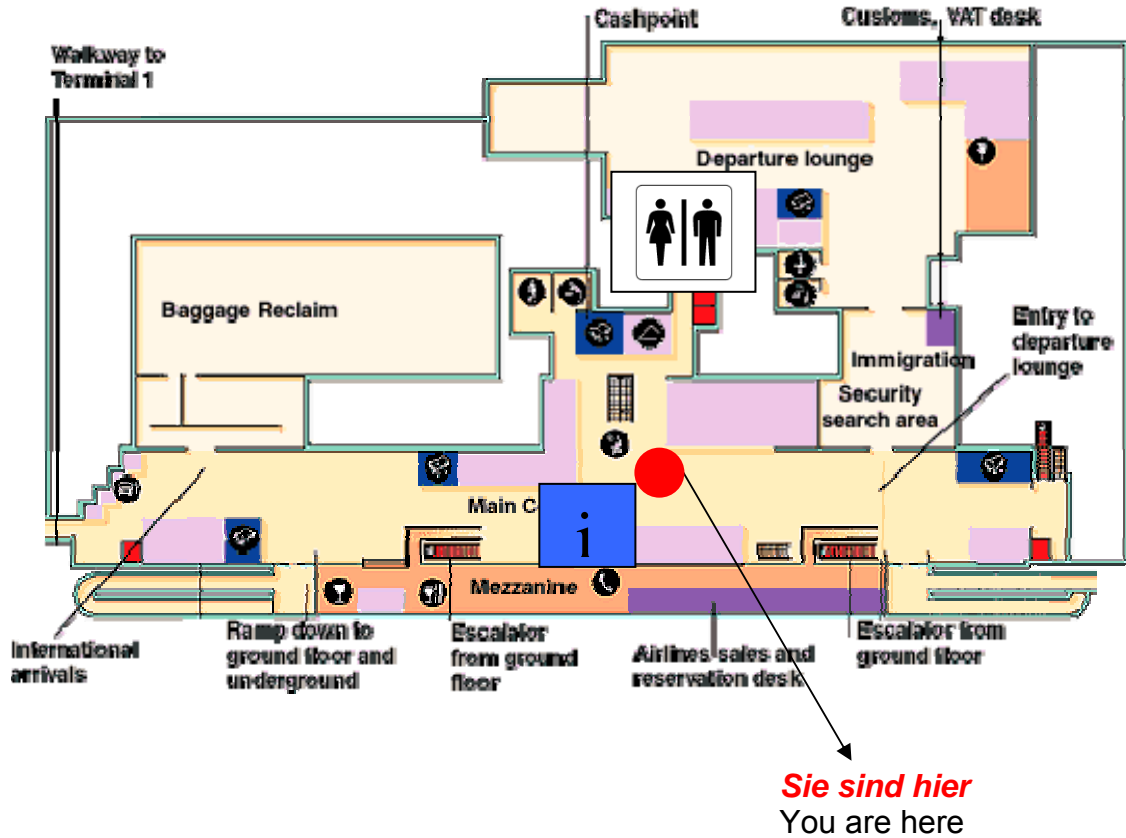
Walkway to Terminal 1

Cashpoint

Customs, VAT desk

Departure lounge

Baggage Reclaim

Entry to departure lounge

Immigration

Security search area

Main C

i

Mezzanine

International arrivals

Ramp down to ground floor and underground

Escalator from ground floor

Airlines sales and reservation desk

Escalator from ground floor

Sie sind hier
You are here